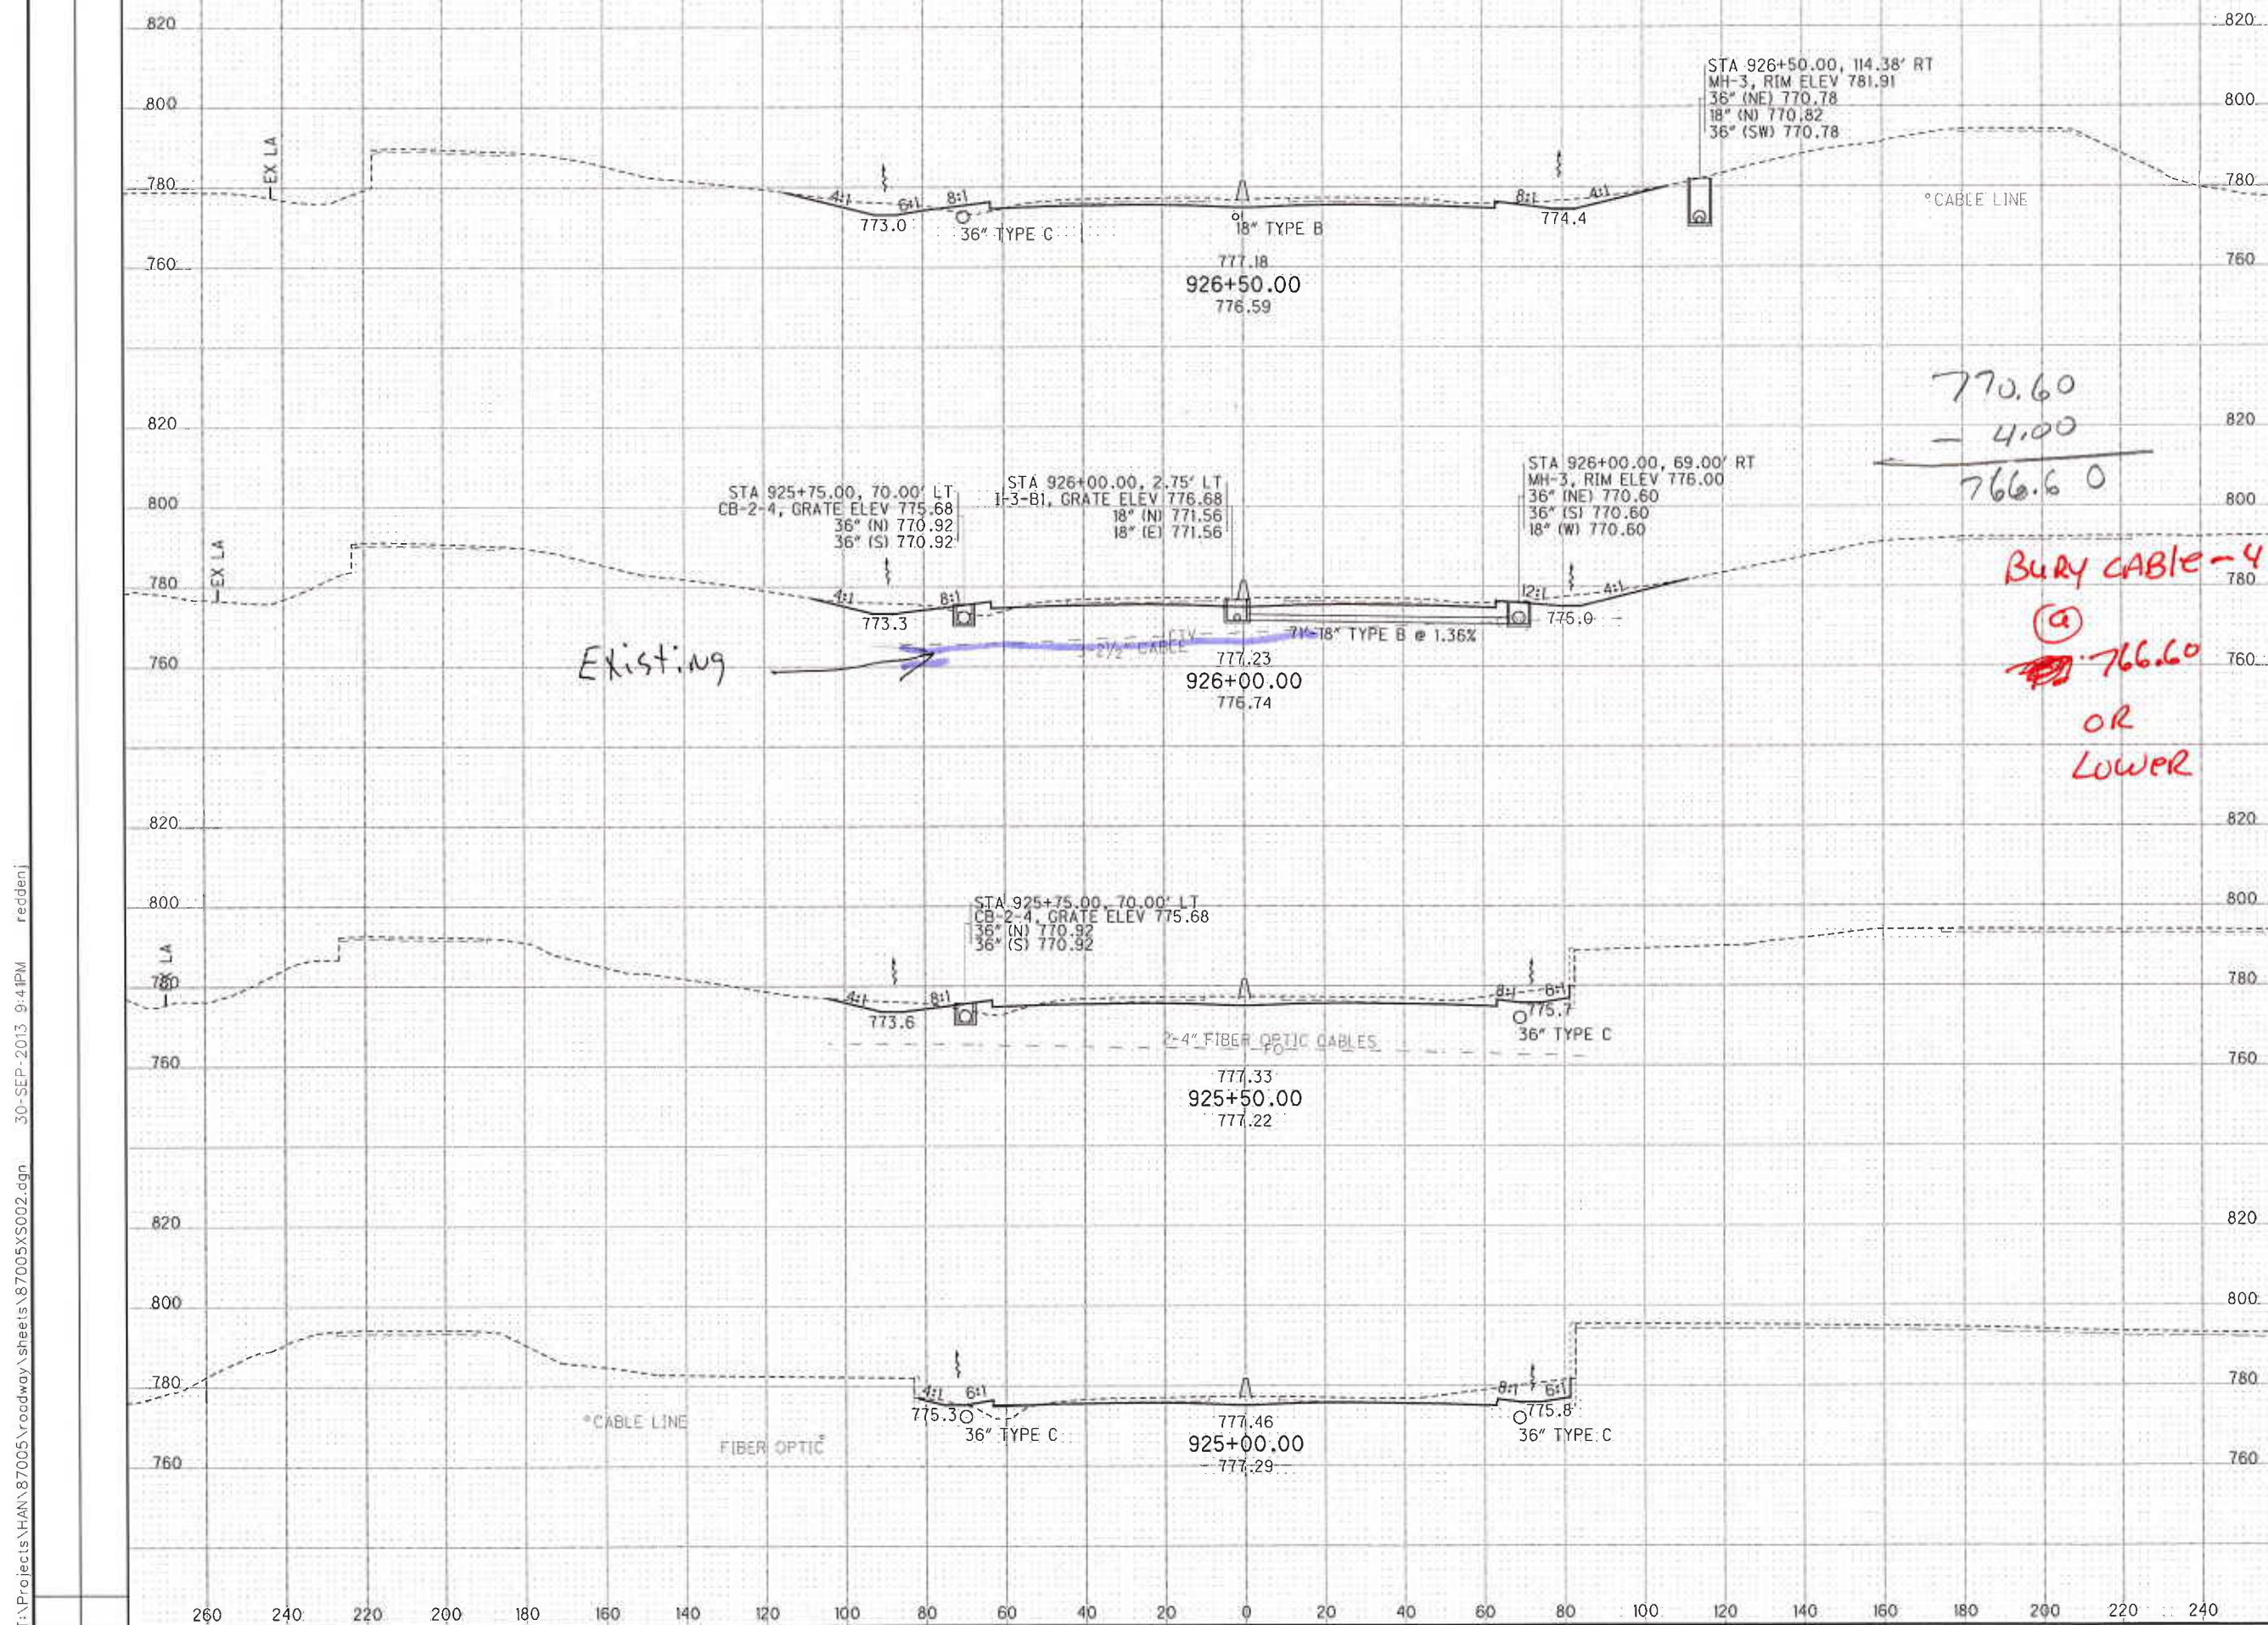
820
800
780
760
EX LA
STA 926+50.00, 114.38' RT
MH-3, RIM ELEV 781.91
36" (NE) 770.78
18" (N) 770.82
36" (SW) 770.78
4:1
6:1
8:1
8:1
4:1
773.0
36" TYPE C
18" TYPE B
774.4
°CABLE LINE
777.18
926+50.00
776.59

770.60
− 4.00
766.60

820
800
780
760
EX LA
STA 925+75.00, 70.00' LT
CB-2-4, GRATE ELEV 775.68
36" (N) 770.92
36" (S) 770.92
STA 926+00.00, 2.75' LT
I-3-B1, GRATE ELEV 776.68
18" (N) 771.56
18" (E) 771.56
STA 926+00.00, 69.00' RT
MH-3, RIM ELEV 776.00
36" (NE) 770.60
36" (S) 770.60
18" (W) 770.60
4:1
8:1
12:1
4:1
773.3
775.0
2 1/2" CABLE
CTV
71'-18" TYPE B @ 1.36%
Existing
777.23
926+00.00
776.74
BURY CABLE-4
@
766.60
OR
LOWER

820
800
780
760
LA
STA 925+75.00, 70.00' LT
CB-2-4, GRATE ELEV 775.68
36" (N) 770.92
36" (S) 770.92
4:1
8:1
8:1
6:1
773.6
775.7
36" TYPE C
2-4" FIBER OPTIC CABLES
FO
777.33
925+50.00
777.22

820
800
780
760
4:1
6:1
8:1
6:1
775.3
36" TYPE C
775.8
36" TYPE C
°CABLE LINE
FIBER OPTIC
777.46
925+00.00
777.29

260 240 220 200 180 160 140 120 100 80 60 40 20 0 20 40 60 80 100 120 140 160 180 200 220 240

T:\Projects\HAN\87005\roadway\sheets\87005XS002.dgn 30-SEP-2013 9:41PM reddenj